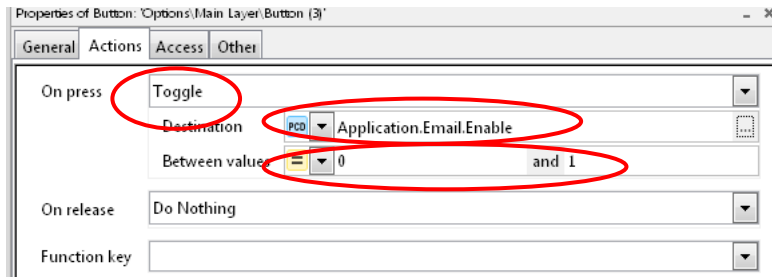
Properties of Button: 'Options\Main Layer\Button (3)'

General | Actions | Access | Other

On press | Toggle
Destination | PCD | Application.Email.Enable | ...
Between values | = | 0 | and | 1

On release | Do Nothing

Function key |